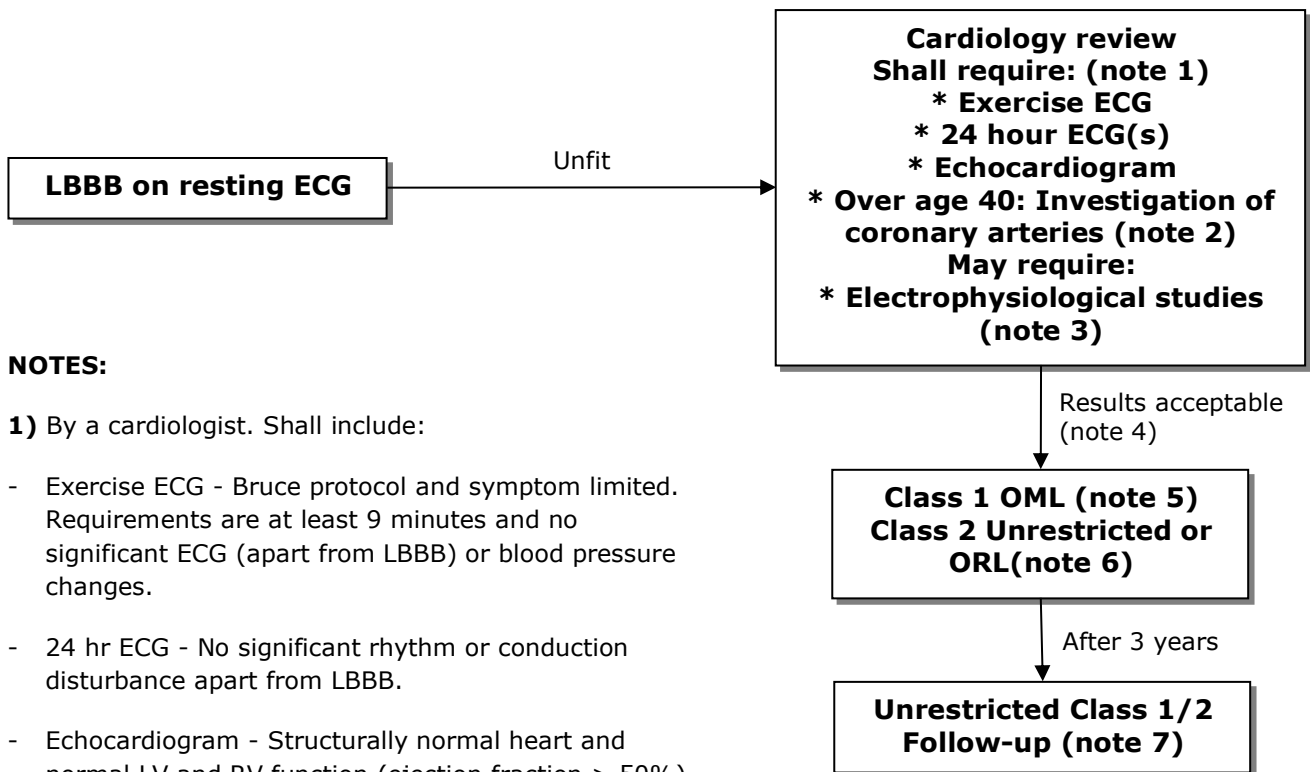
LBBB on resting ECG

Unfit

Cardiology review
Shall require: (note 1)
* Exercise ECG
* 24 hour ECG(s)
* Echocardiogram
* Over age 40: Investigation of coronary arteries (note 2)
May require:
* Electrophysiological studies (note 3)

Results acceptable (note 4)

Class 1 OML (note 5)
Class 2 Unrestricted or ORL(note 6)

After 3 years

Unrestricted Class 1/2
Follow-up (note 7)

NOTES:

1) By a cardiologist. Shall include:

- Exercise ECG - Bruce protocol and symptom limited. Requirements are at least 9 minutes and no significant ECG (apart from LBBB) or blood pressure changes.

- 24 hr ECG - No significant rhythm or conduction disturbance apart from LBBB.

- Echocardiogram - Structurally normal heart and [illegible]